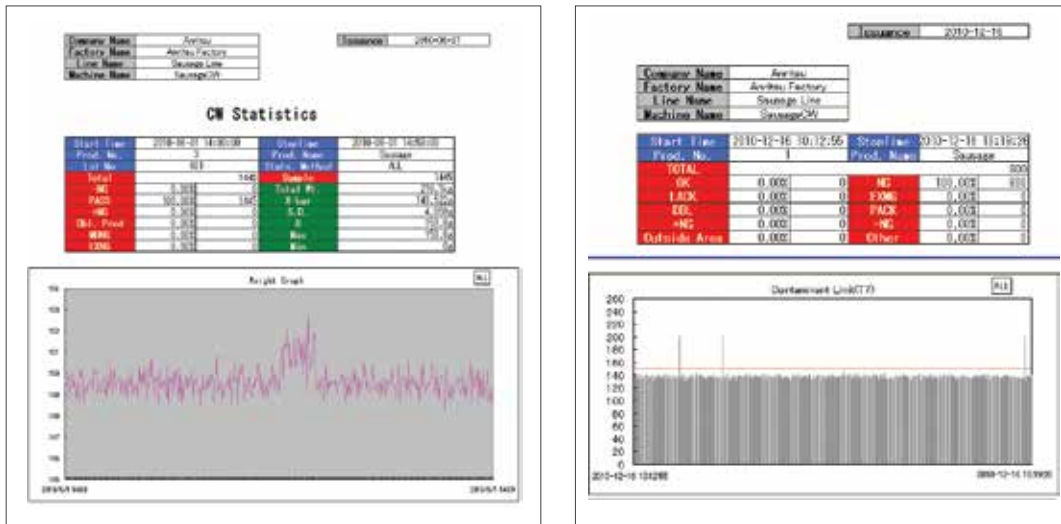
| Company Name | Anritsu |
|---|---|
| Factory Name | Anritsu Factory |
| Line Name | Sausage Line |
| Machine Name | SausageCW |

Issuance 2010-06-07

CW Statistics

| Start Time | 2010-06-07 14:00:00 | StopTime | 2010-06-07 16:50:00 |
|---|---|---|---|
| Prod. No. | 3 | Prod. Name | Sausage |
| Lot No | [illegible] | Stats. Method | ALL |
| Total | 1440 | Sample | 1440 |
| -NG | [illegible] | Total Wt | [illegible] |
| PASS | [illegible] | X bar | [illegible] |
| +NG | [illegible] | S.D. | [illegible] |
| Dbl. Prod | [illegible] | R | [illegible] |
| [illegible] | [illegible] | Max | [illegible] |
| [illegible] | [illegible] | Min | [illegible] |

Weight Graph

ALL

Issuance 2010-12-16

| Company Name | Anritsu |
|---|---|
| Factory Name | Anritsu Factory |
| Line Name | Sausage Line |
| Machine Name | SausageCW |

| Start Time | 2010-12-16 10:12:55 | StopTime | 2010-12-16 10:19:28 |
|---|---|---|---|
| Prod. No. | 1 | Prod. Name | Sausage |
| TOTAL | | | 800 |
| OK | 0.000% 0 | NG | 100.000% 800 |
| LACK | 0.000% 0 | EXML | 0.000% 0 |
| DBL | 0.000% 0 | PACK | 0.000% 0 |
| +NG | 0.000% 0 | -NG | 0.000% 0 |
| Outside Area | 0.000% 0 | Other | 0.000% 0 |

Contaminant Link(CT)

ALL

260 240 220 200 180 160 140 120 100 80 60 40 20 0

2010-12-16 10:12:55

2010-12-16 10:19:28